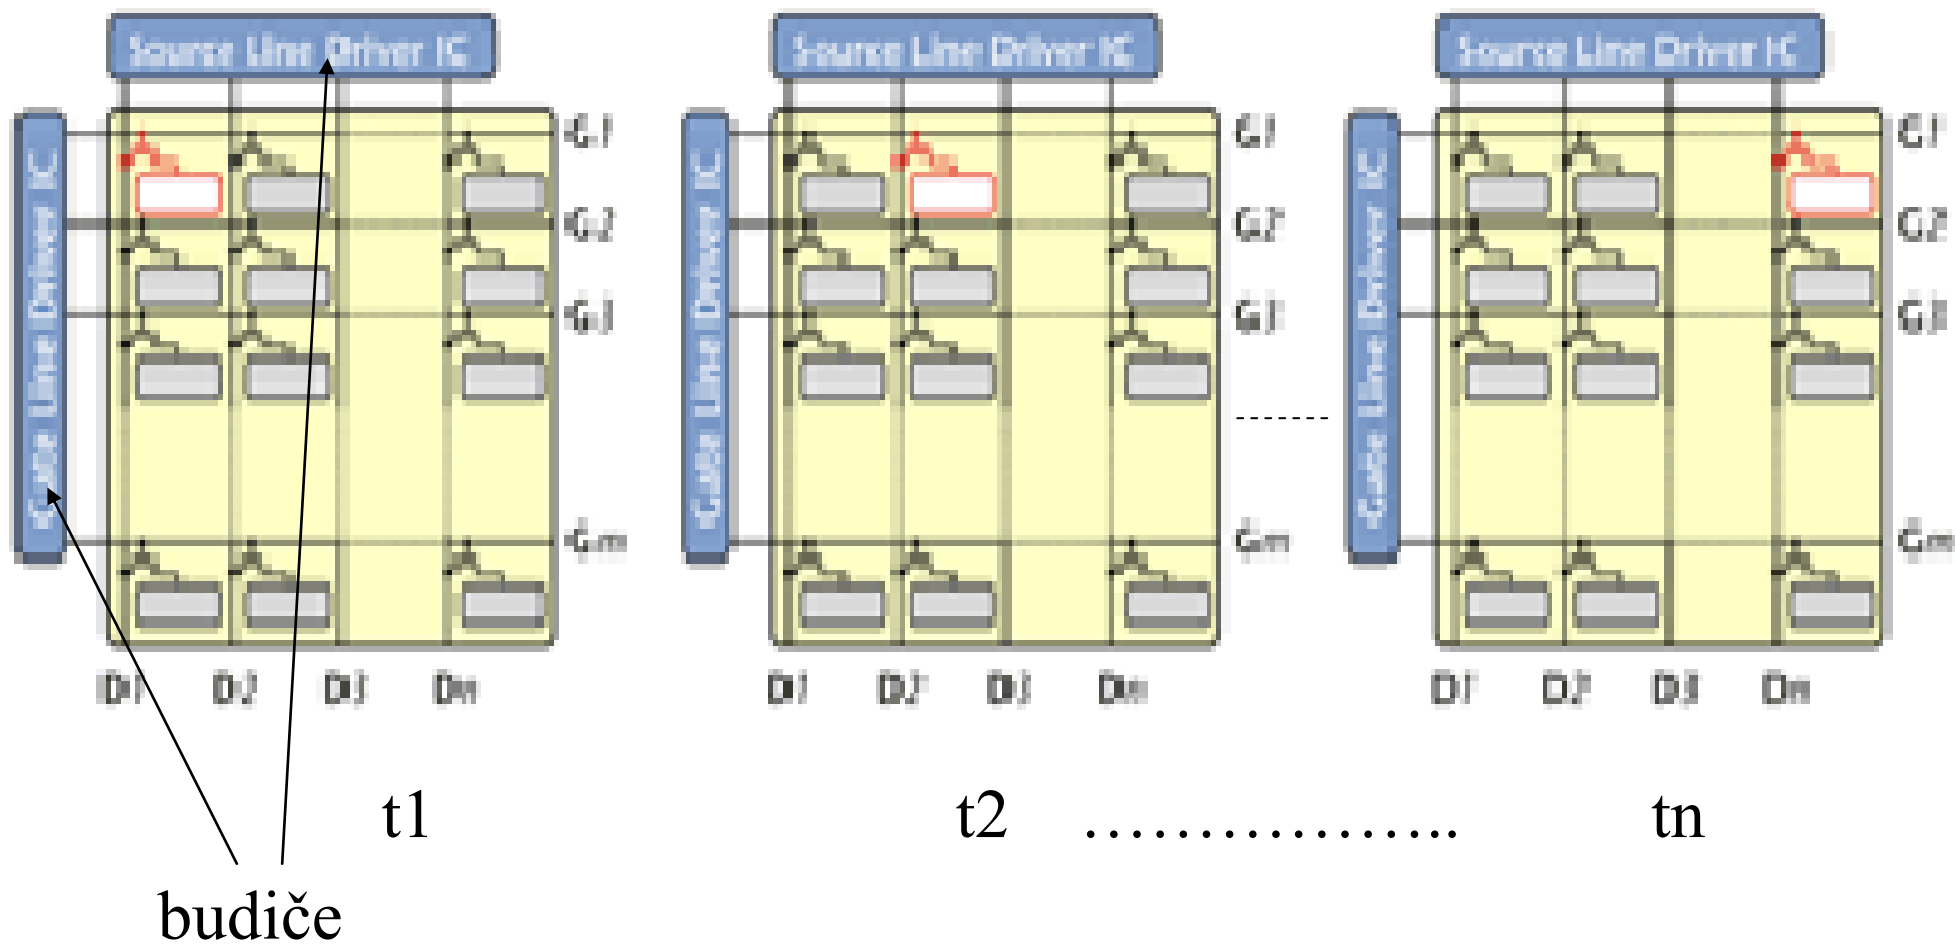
Source Line Driver IC

Gate Line Driver IC

G1

G2

G3

Gm

D1 D2 D3 Dn

Source Line Driver IC

Gate Line Driver IC

G1

G2

G3

Gm

D1 D2 D3 Dn

Source Line Driver IC

Gate Line Driver IC

G1

G2

G3

Gm

D1 D2 D3 Dn

t1

t2 ……………….. tn

budiče